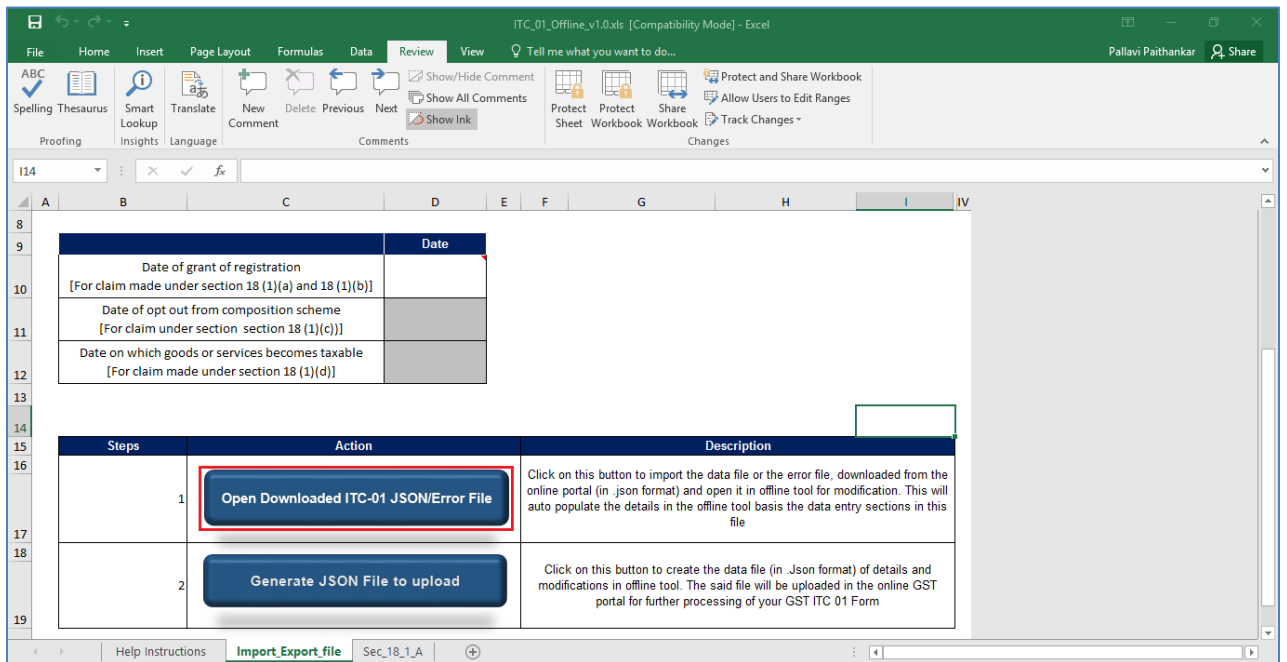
ITC_01_Offline_v1.0.xls [Compatibility Mode] - Excel

File Home Insert Page Layout Formulas Data Review View Tell me what you want to do... Pallavi Paithankar Share

ABC Spelling Thesaurus Smart Lookup Translate New Comment Delete Previous Next Show/Hide Comment Show All Comments Show Ink Protect Sheet Protect Workbook Share Workbook Protect and Share Workbook Allow Users to Edit Ranges Track Changes

Proofing Insights Language Comments Changes

I14

| | Date |
|---|---|
| Date of grant of registration [For claim made under section 18 (1)(a) and 18 (1)(b)] | |
| Date of opt out from composition scheme [For claim under section section 18 (1)(c))] | |
| Date on which goods or services becomes taxable [For claim made under section 18 (1)(d)] | |

| Steps | Action | Description |
|---|---|---|
| 1 | Open Downloaded ITC-01 JSON/Error File | Click on this button to import the data file or the error file, downloaded from the online portal (in .json format) and open it in offline tool for modification. This will auto populate the details in the offline tool basis the data entry sections in this file |
| 2 | Generate JSON File to upload | Click on this button to create the data file (in .Json format) of details and modifications in offline tool. The said file will be uploaded in the online GST portal for further processing of your GST ITC 01 Form |

Help Instructions Import_Export_file Sec_18_1_A